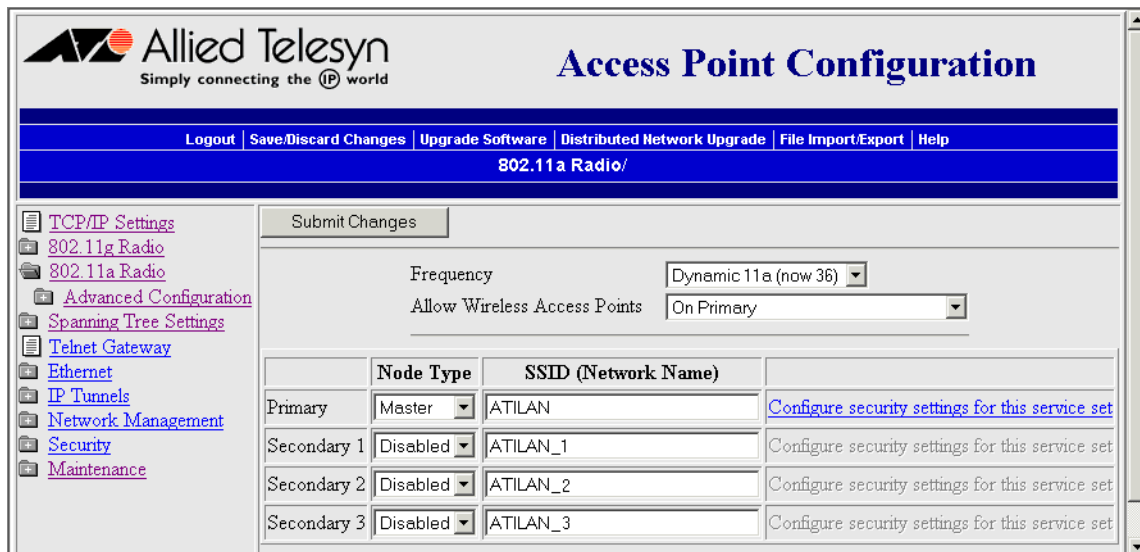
Allied Telesyn
Simply connecting the IP world

Access Point Configuration

Logout | Save/Discard Changes | Upgrade Software | Distributed Network Upgrade | File Import/Export | Help

802.11a Radio/

TCP/IP Settings
802.11g Radio
802.11a Radio
Advanced Configuration
Spanning Tree Settings
Telnet Gateway
Ethernet
IP Tunnels
Network Management
Security
Maintenance

Submit Changes

Frequency Dynamic 11a (now 36)
Allow Wireless Access Points On Primary

| | Node Type | SSID (Network Name) | |
|---|---|---|---|
| Primary | Master | ATILAN | Configure security settings for this service set |
| Secondary 1 | Disabled | ATILAN_1 | Configure security settings for this service set |
| Secondary 2 | Disabled | ATILAN_2 | Configure security settings for this service set |
| Secondary 3 | Disabled | ATILAN_3 | Configure security settings for this service set |